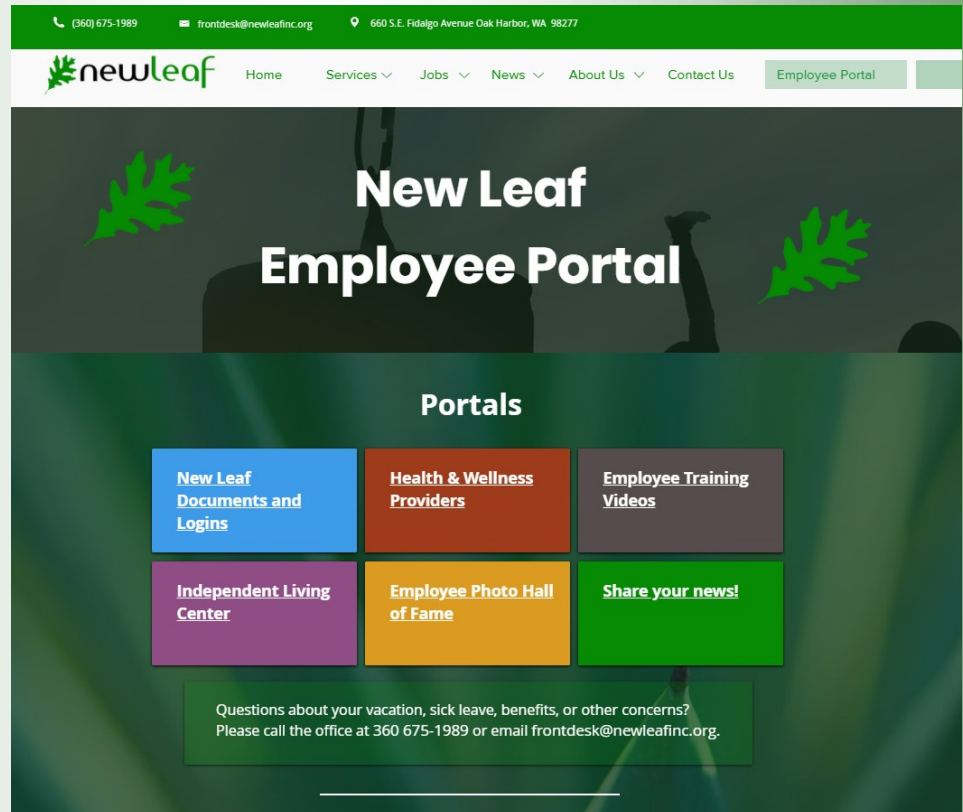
(360) 675-1989 frontdesk@newleafinc.org 660 S.E. Fidalgo Avenue Oak Harbor, WA 98277

newleaf Home Services Jobs News About Us Contact Us Employee Portal

New Leaf Employee Portal

Portals

New Leaf Documents and Logins

Health & Wellness Providers

Employee Training Videos

Independent Living Center

Employee Photo Hall of Fame

Share your news!

Questions about your vacation, sick leave, benefits, or other concerns? Please call the office at 360 675-1989 or email frontdesk@newleafinc.org.